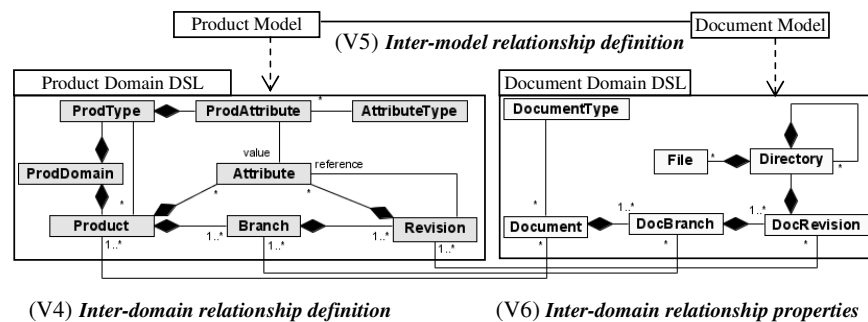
Product Model

Document Model

(V5) *Inter-model relationship definition*

Product Domain DSL

ProdType

ProdAttribute

*

AttributeType

ProdDomain

value

reference

Attribute

*

*

*

*

Product

Branch

Revision

1..*

1..*

1..*

1..*

Document Domain DSL

DocumentType

File

*

Directory

*

*

1..*

1..*

Document

DocBranch

DocRevision

*

*

*

(V4) *Inter-domain relationship definition*

(V6) *Inter-domain relationship properties*